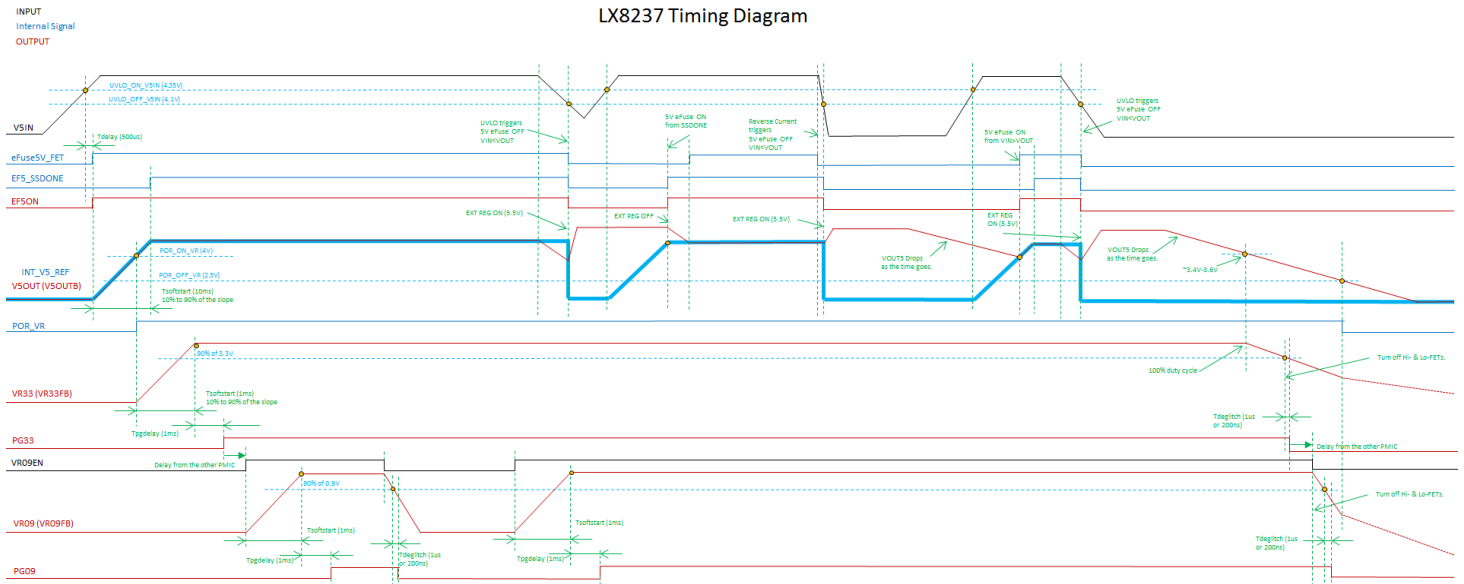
LX8237 Timing Diagram

INPUT
Internal Signal
OUTPUT

UVLO_ON_V5IN (4.35V)
UVLO_OFF_V5IN (4.1V)

V5IN

Tdelay (500us)

UVLO triggers
5V eFuse OFF
VIN<VOUT

5V eFuse ON
from SSDONE

Reverse Current triggers
5V eFuse OFF
VIN<VOUT

5V eFuse ON
from VIN>VOUT

UVLO triggers
5V eFuse OFF
VIN<VOUT

eFuse5V_FET

EF5_SSDONE

EF5ON

EXT REG ON (5.5V)

EXT REG OFF

EXT REG ON (5.5V)

EXT REG ON (5.5V)

POR_ON_VR (4V)

POR_OFF_VR (2.5V)

VOUT5 Drops
as the time goes.

VOUT5 Drops
as the time goes.

~3.4V-3.6V

INT_V5_REF
V5OUT (V5OUTB)

Tsoftstart (10ms)
10% to 90% of the slope

POR_VR

90% of 3.3V

100% duty cycle

Turn off Hi- & Lo-FETs.

VR33 (VR33FB)

Tsoftstart (1ms)
10% to 90% of the slope

Tdeglitch (1us
or 200ns)

Tpgdelay (1ms)

PG33

Delay from the other PMIC

VR09EN

Delay from the other PMIC

90% of 0.9V

Turn off Hi- & Lo-FETs.

VR09 (VR09FB)

Tsoftstart (1ms)

Tsoftstart (1ms)

Tpgdelay (1ms)

Tdeglitch (1us
or 200ns)

Tpgdelay (1ms)

Tdeglitch (1us
or 200ns)

PG09